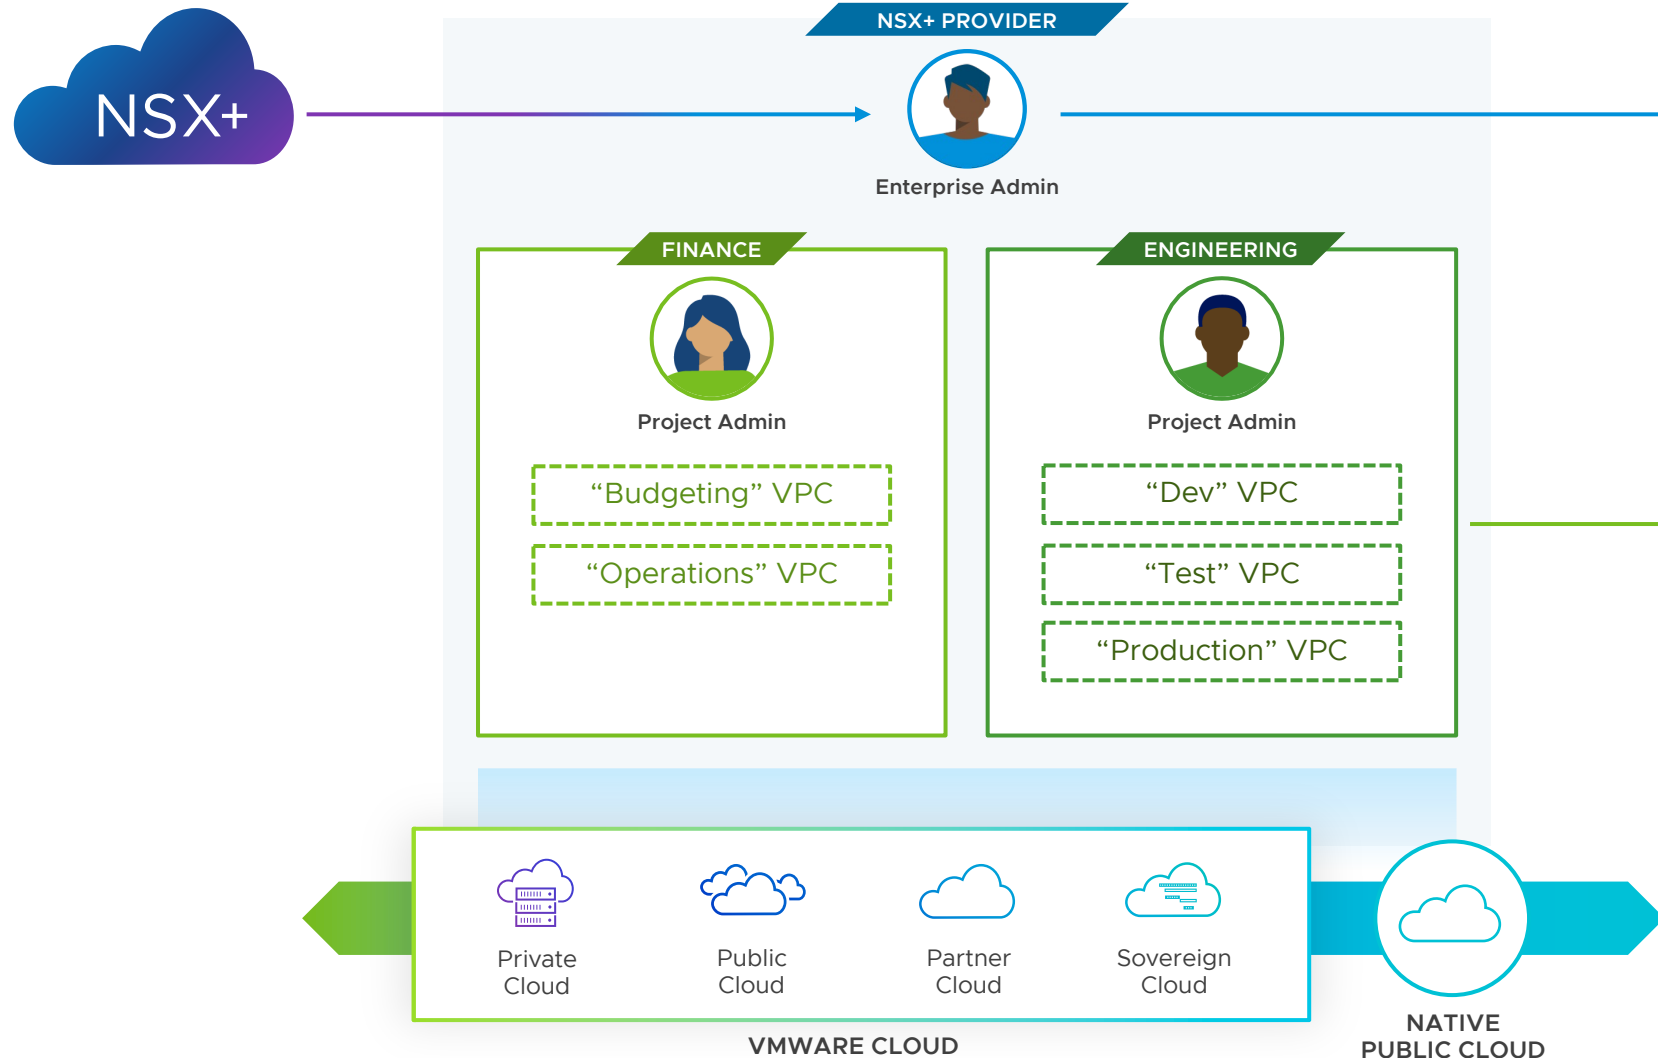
NSX+

NSX+ PROVIDER

Enterprise Admin

FINANCE

Project Admin

“Budgeting” VPC

“Operations” VPC

ENGINEERING

Project Admin

“Dev” VPC

“Test” VPC

“Production” VPC

Private Cloud

Public Cloud

Partner Cloud

Sovereign Cloud

VMWARE CLOUD

NATIVE PUBLIC CLOUD